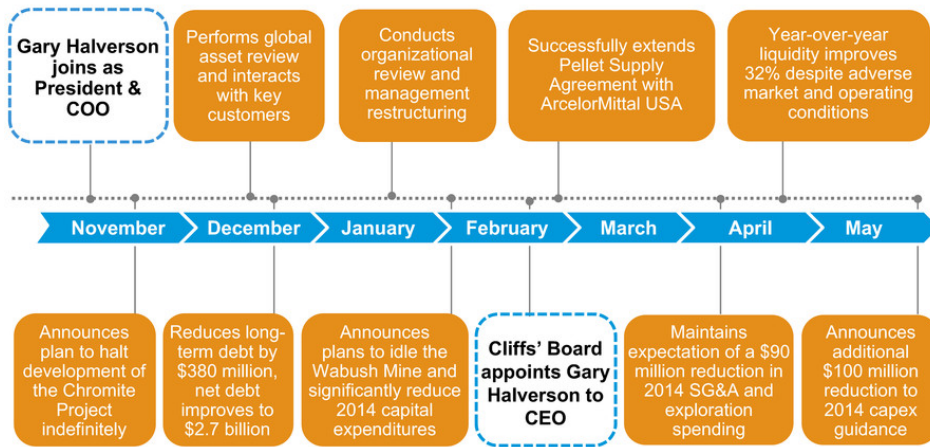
Gary Halverson joins as President & COO

Performs global asset review and interacts with key customers

Conducts organizational review and management restructuring

Successfully extends Pellet Supply Agreement with ArcelorMittal USA

Year-over-year liquidity improves 32% despite adverse market and operating conditions

November

December

January

February

March

April

May

Announces plan to halt development of the Chromite Project indefinitely

Reduces long-term debt by \$380 million, net debt improves to \$2.7 billion

Announces plans to idle the Wabush Mine and significantly reduce 2014 capital expenditures

Cliffs' Board appoints Gary Halverson to CEO

Maintains expectation of a \$90 million reduction in 2014 SG&A and exploration spending

Announces additional \$100 million reduction to 2014 capex guidance